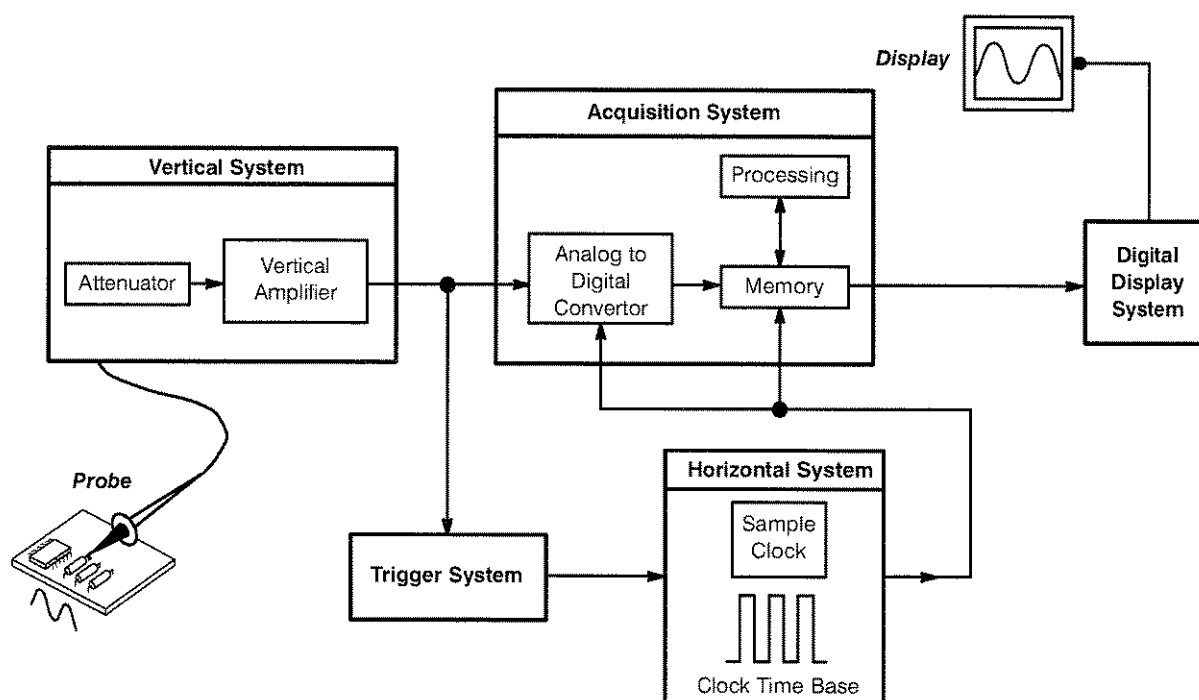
Display

Acquisition System

Vertical System

Processing

Attenuator

Vertical Amplifier

Analog to Digital Convertor

Memory

Digital Display System

Probe

Horizontal System

Sample Clock

Trigger System

Clock Time Base